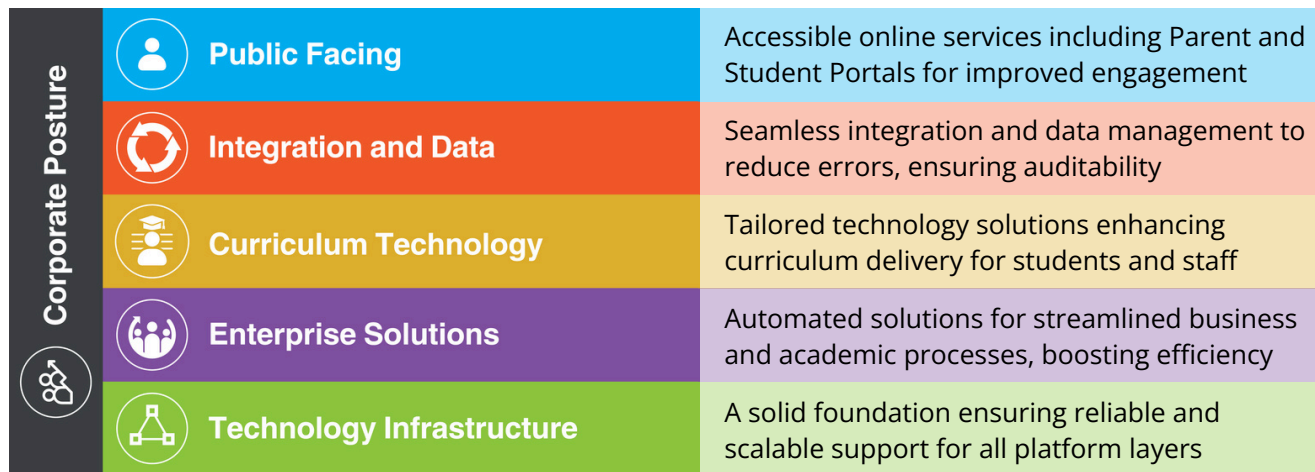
Corporate Posture

| | |
|---|---|
| Public Facing | Accessible online services including Parent and Student Portals for improved engagement |
| Integration and Data | Seamless integration and data management to reduce errors, ensuring auditability |
| Curriculum Technology | Tailored technology solutions enhancing curriculum delivery for students and staff |
| Enterprise Solutions | Automated solutions for streamlined business and academic processes, boosting efficiency |
| Technology Infrastructure | A solid foundation ensuring reliable and scalable support for all platform layers |